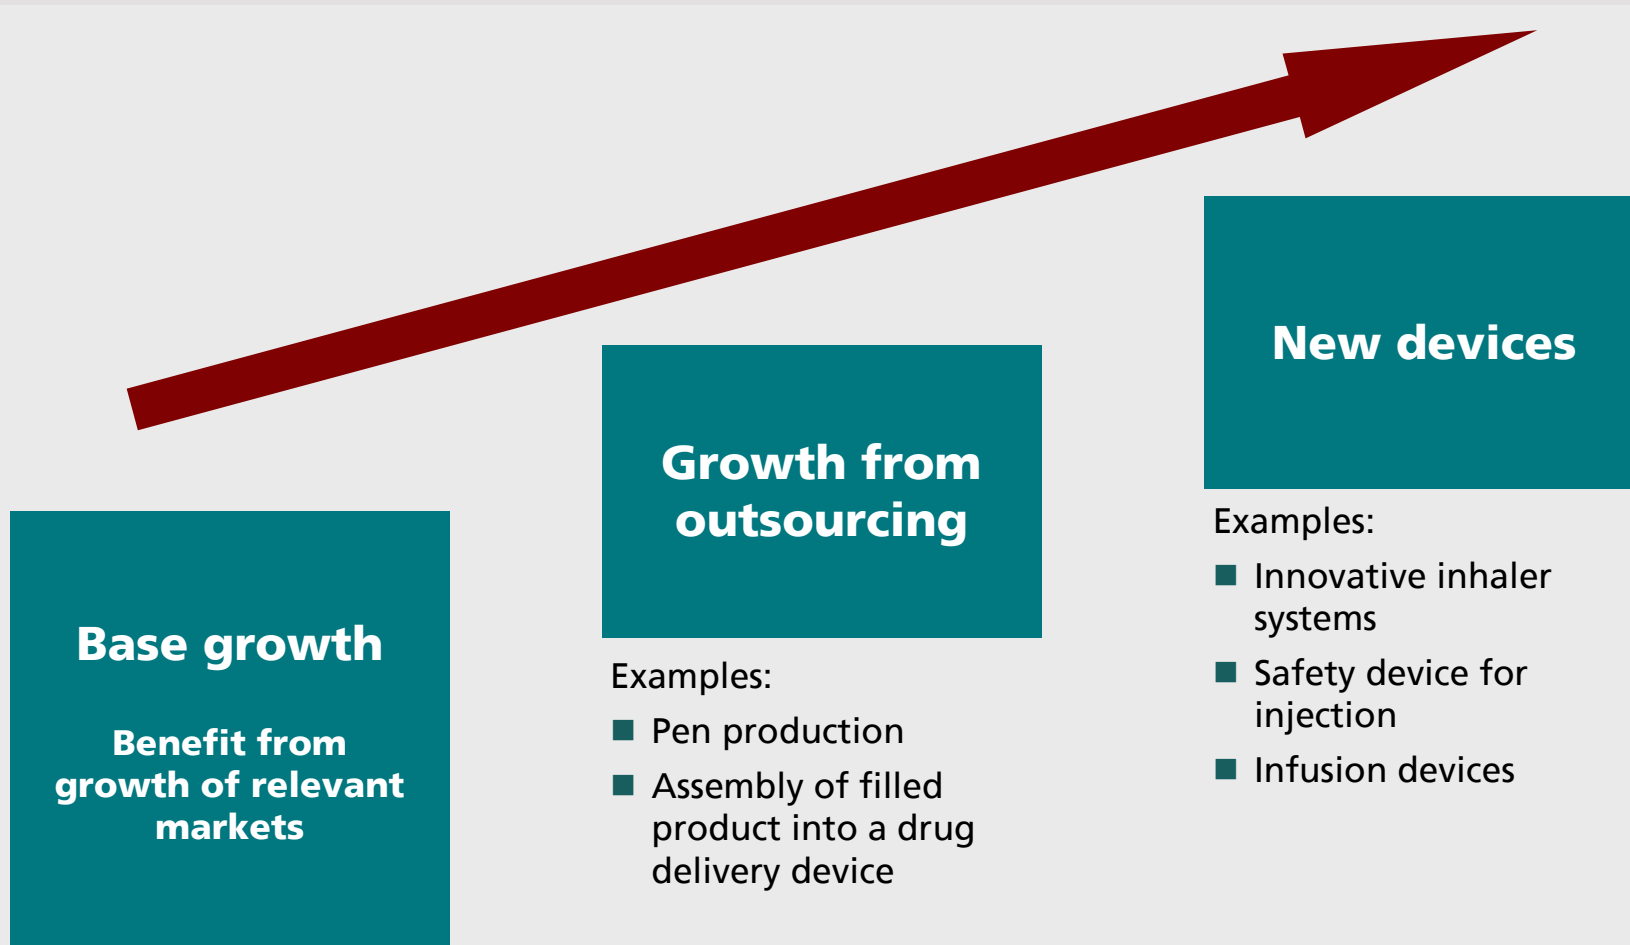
Base growth

Benefit from growth of relevant markets

Growth from outsourcing

Examples:

- Pen production
- Assembly of filled product into a drug delivery device

New devices

Examples:

- Innovative inhaler systems
- Safety device for injection
- Infusion devices